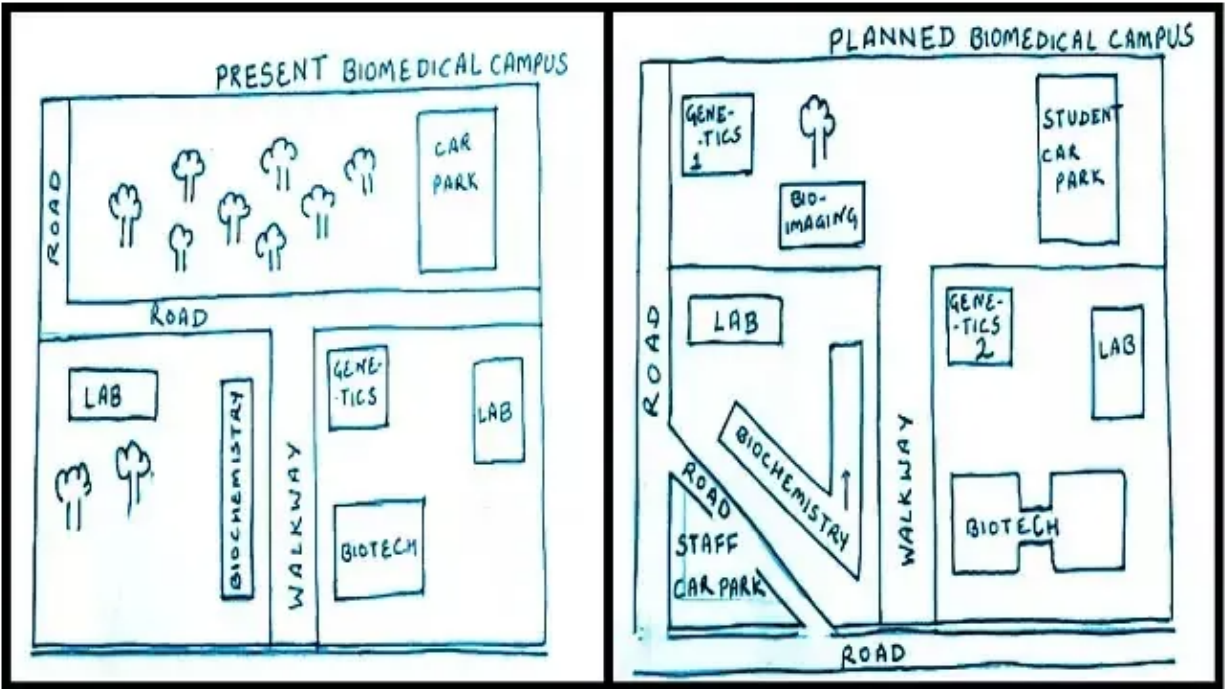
PRESENT BIOMEDICAL CAMPUS

ROAD

CAR PARK

ROAD

LAB

BIOCHEMISTRY

WALKWAY

GENETICS

LAB

BIOTECH

PLANNED BIOMEDICAL CAMPUS

GENETICS 1

BIO-IMAGING

STUDENT CAR PARK

ROAD

LAB

GENETICS 2

LAB

BIOCHEMISTRY

WALKWAY

ROAD

STAFF CAR PARK

BIOTECH

ROAD